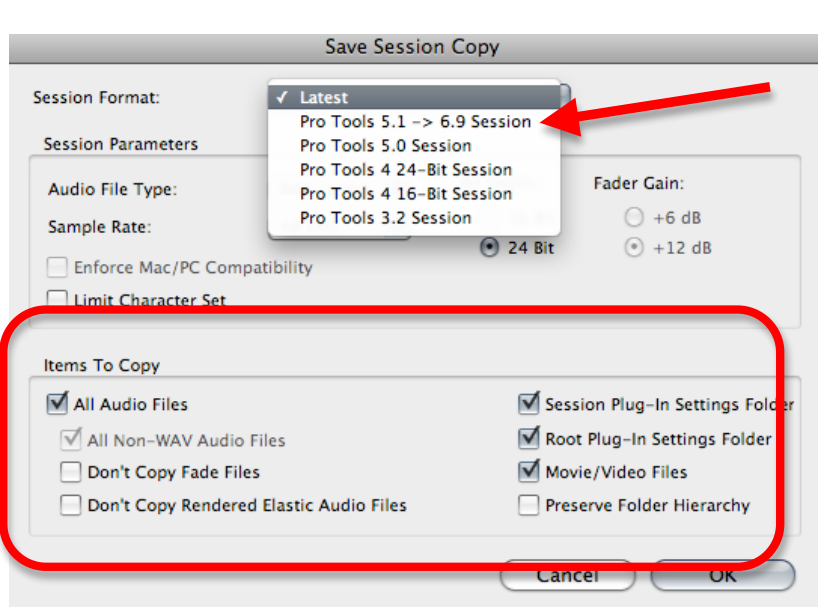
Save Session Copy

Session Format:

✓ Latest
Pro Tools 5.1 -> 6.9 Session
Pro Tools 5.0 Session
Pro Tools 4 24-Bit Session
Pro Tools 4 16-Bit Session
Pro Tools 3.2 Session

Session Parameters

Audio File Type:

Sample Rate:

Fader Gain:

+6 dB

24 Bit

+12 dB

Enforce Mac/PC Compatibility

Limit Character Set

Items To Copy

All Audio Files

All Non-WAV Audio Files

Don't Copy Fade Files

Don't Copy Rendered Elastic Audio Files

Session Plug-In Settings Folder

Root Plug-In Settings Folder

Movie/Video Files

Preserve Folder Hierarchy

Cancel

OK